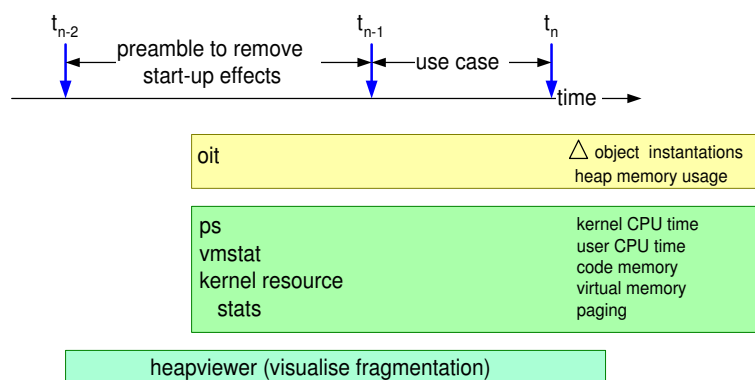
$t_{n-2}$ preamble to remove start-up effects $t_{n-1}$ use case $t_n$

time

oit

$\triangle$ object instantations
heap memory usage

ps
vmstat
kernel resource
stats

kernel CPU time
user CPU time
code memory
virtual memory
paging

heapviewer (visualise fragmentation)